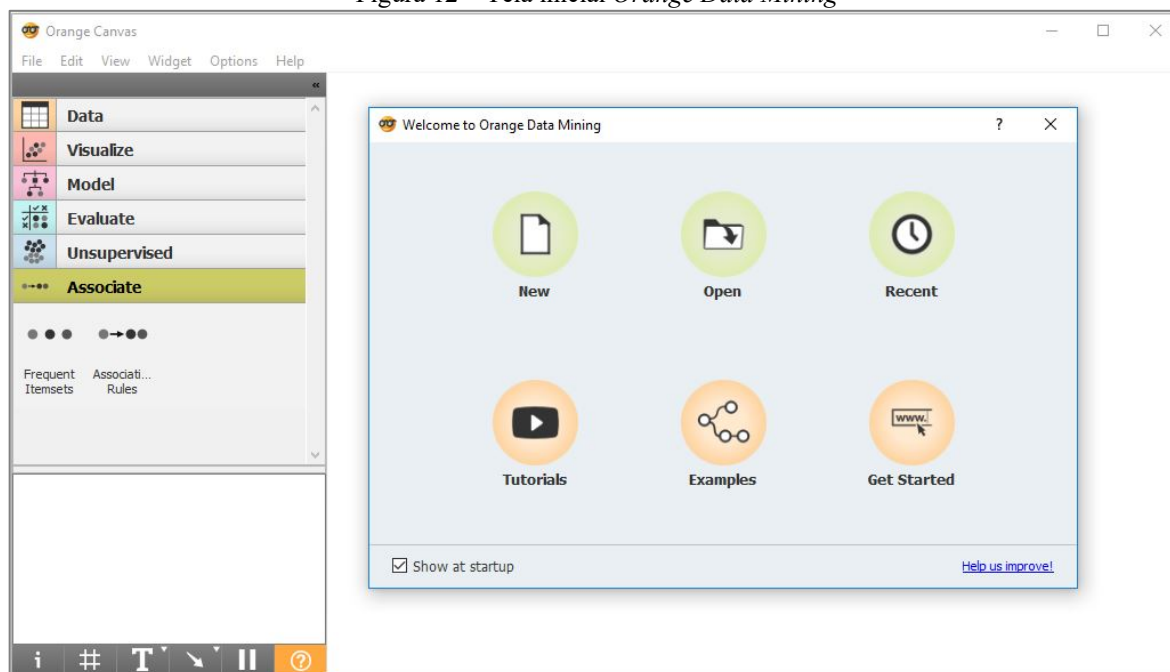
Figura 12 – Tela inicial Orange Data Mining

Orange Canvas

File Edit View Widget Options Help

Data
Visualize
Model
Evaluate
Unsupervised
Associate

Frequent Itemsets
Associati... Rules

Welcome to Orange Data Mining

?

New
Open
Recent
Tutorials
Examples
Get Started

www.

Show at startup

Help us improve!

i # T II ?